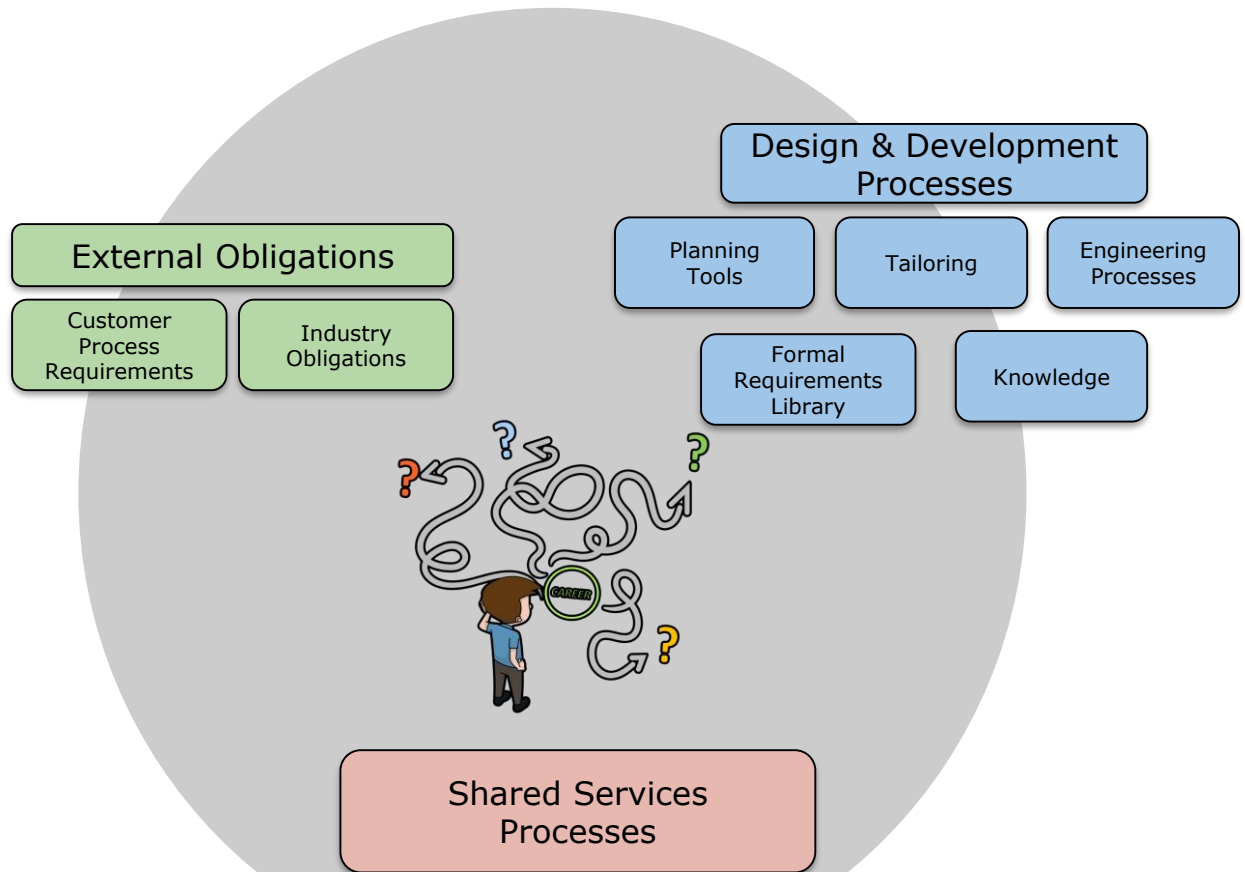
Design & Development Processes

Planning Tools

Tailoring

Engineering Processes

Formal Requirements Library

Knowledge

External Obligations

Customer Process Requirements

Industry Obligations

?

?

?

?

CAREER

Shared Services Processes